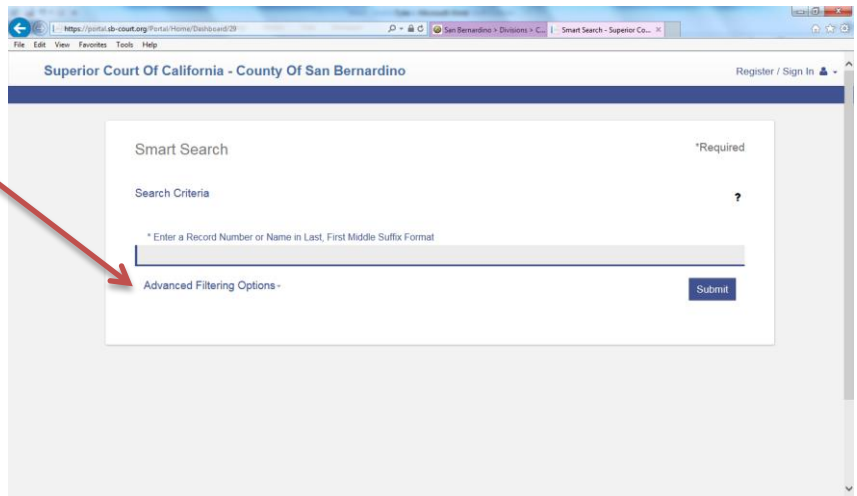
https://portal.sb-court.org/Portal/Home/Dashboard/29
San Bernardino > Divisions > C...
Smart Search - Superior Co... ×
File Edit View Favorites Tools Help

Superior Court Of California - County Of San Bernardino

Register / Sign In

Smart Search

*Required

Search Criteria

?

* Enter a Record Number or Name in Last, First Middle Suffix Format

Advanced Filtering Options -

Submit